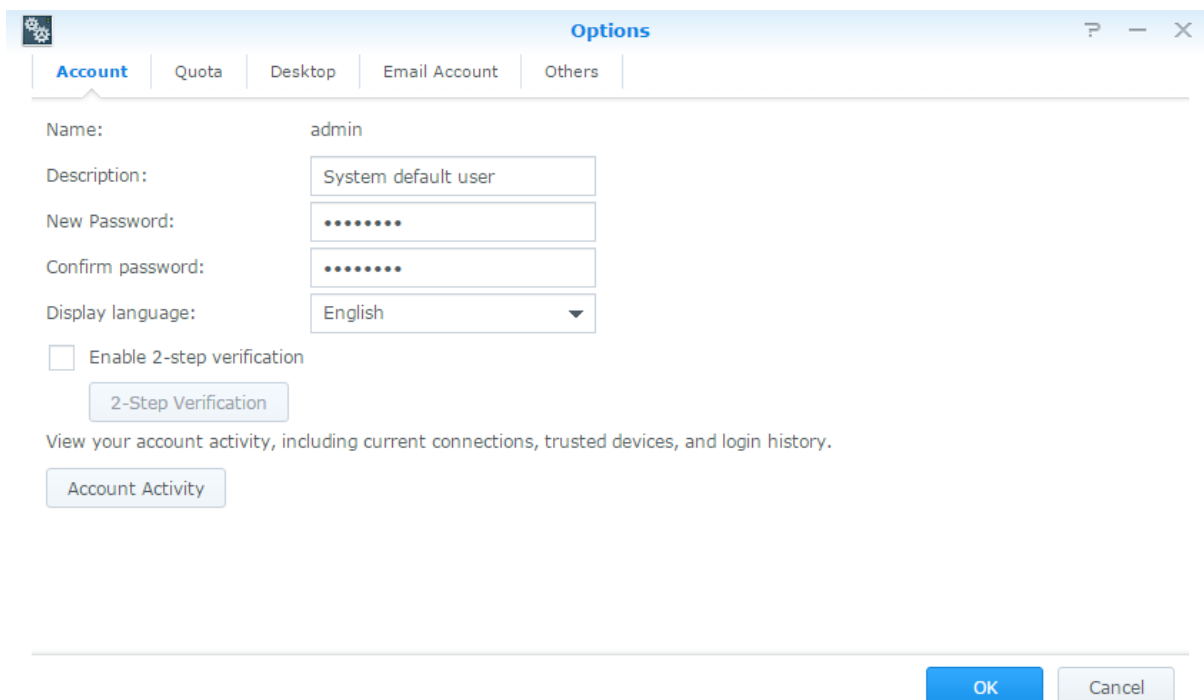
Options

Account | Quota | Desktop | Email Account | Others

Name: admin

Description: System default user

New Password: ••••••••

Confirm password: ••••••••

Display language: English

Enable 2-step verification

2-Step Verification

View your account activity, including current connections, trusted devices, and login history.

Account Activity

OK

Cancel